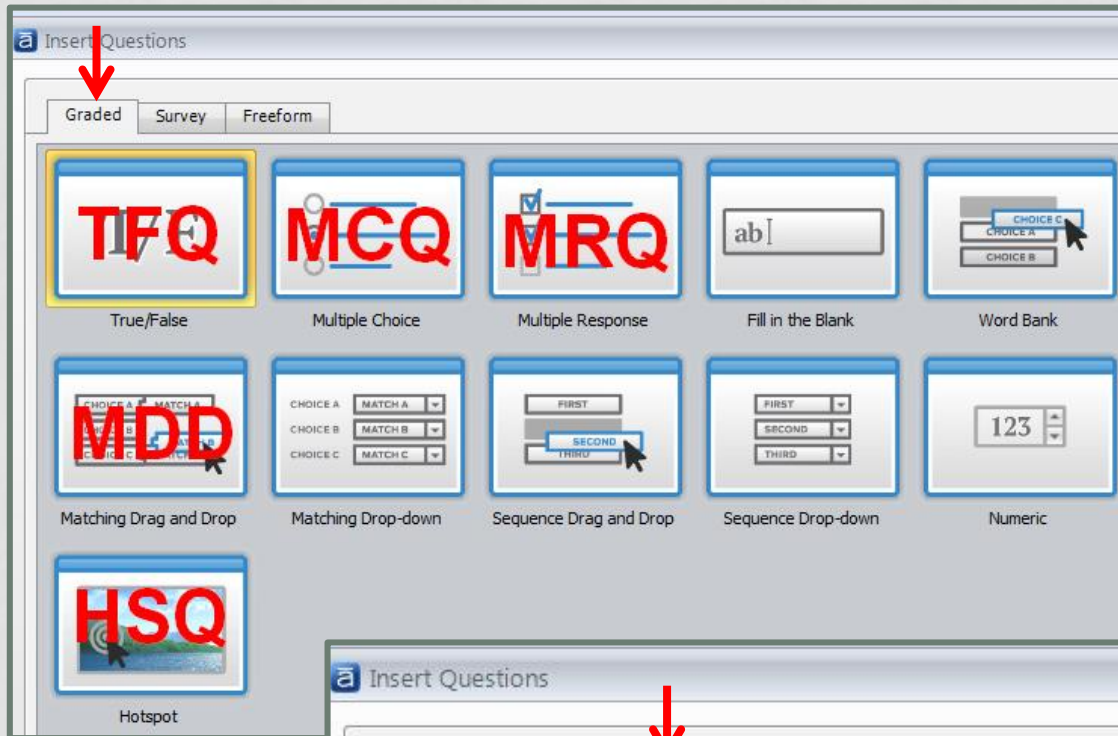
Insert Questions

Graded Survey Freeform

TFQ
True/False

MCQ
Multiple Choice

MRQ
Multiple Response

ab
Fill in the Blank

CHOICE C
CHOICE A
CHOICE B
Word Bank

CHOICE A MATCH A
CHOICE B
CHOICE C
MDD
Matching Drag and Drop

CHOICE A MATCH A
CHOICE B MATCH B
CHOICE C MATCH C
Matching Drop-down

FIRST
SECOND
THIRD
Sequence Drag and Drop

FIRST
SECOND
THIRD
Sequence Drop-down

123
Numeric

HSQ
Hotspot

Insert Questions